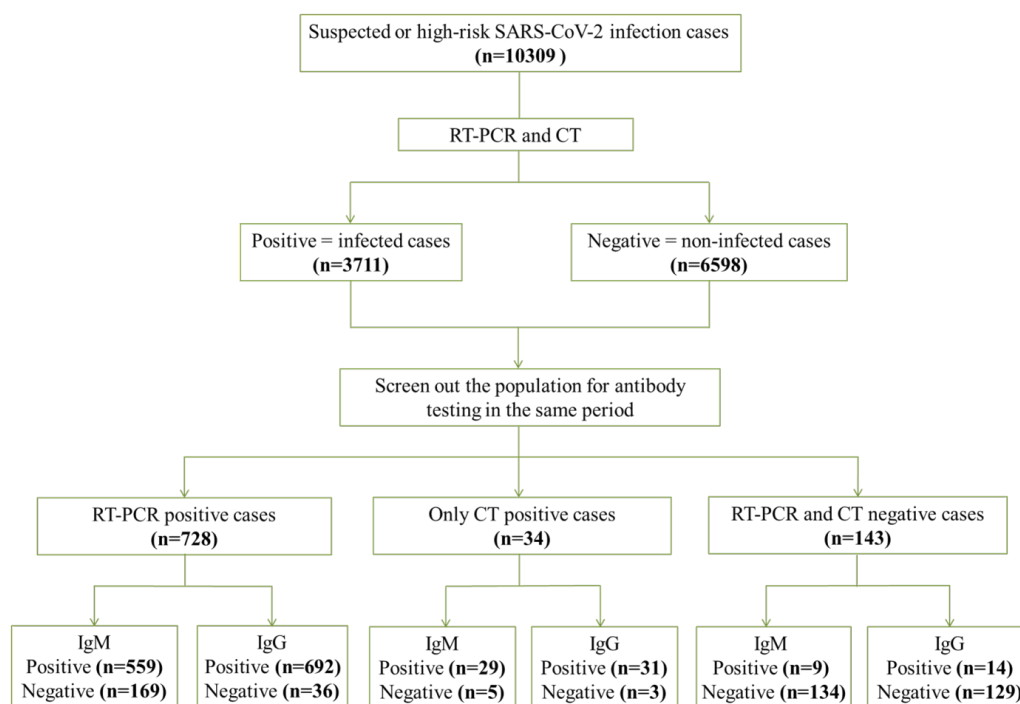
Suspected or high-risk SARS-CoV-2 infection cases
(n=10309 )

RT-PCR and CT

Positive = infected cases
(n=3711)

Negative = non-infected cases
(n=6598)

Screen out the population for antibody testing in the same period

RT-PCR positive cases
(n=728)

Only CT positive cases
(n=34)

RT-PCR and CT negative cases
(n=143)

IgM
Positive (n=559)
Negative (n=169)

IgG
Positive (n=692)
Negative (n=36)

IgM
Positive (n=29)
Negative (n=5)

IgG
Positive (n=31)
Negative (n=3)

IgM
Positive (n=9)
Negative (n=134)

IgG
Positive (n=14)
Negative (n=129)